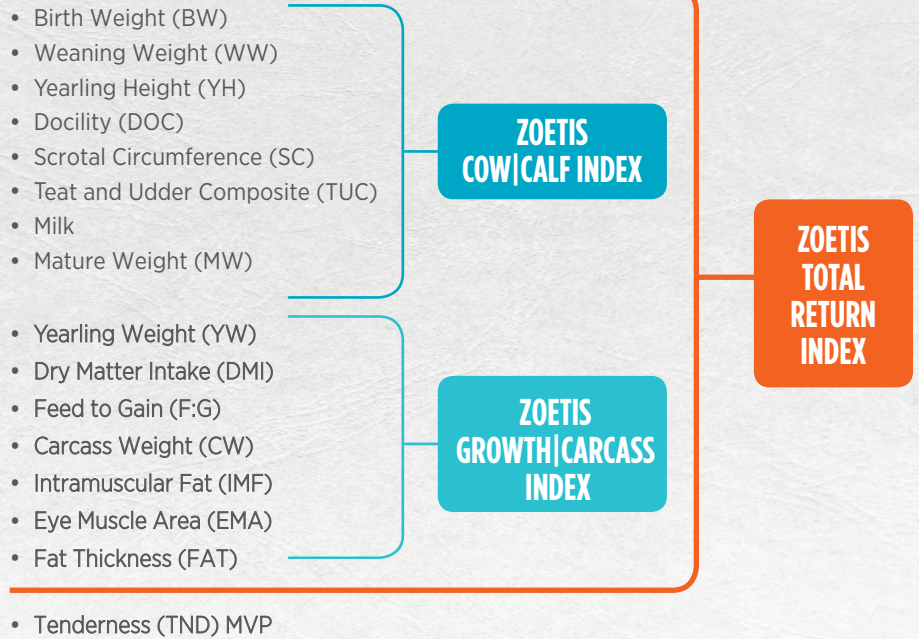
- Birth Weight (BW)
- Weaning Weight (WW)
- Yearling Height (YH)
- Docility (DOC)
- Scrotal Circumference (SC)
- Teat and Udder Composite (TUC)
- Milk
- Mature Weight (MW)

ZOETIS COW|CALF INDEX

- Yearling Weight (YW)
- Dry Matter Intake (DMI)
- Feed to Gain (F:G)
- Carcass Weight (CW)
- Intramuscular Fat (IMF)
- Eye Muscle Area (EMA)
- Fat Thickness (FAT)

ZOETIS GROWTH|CARCASS INDEX

ZOETIS TOTAL RETURN INDEX

- Tenderness (TND) MVP